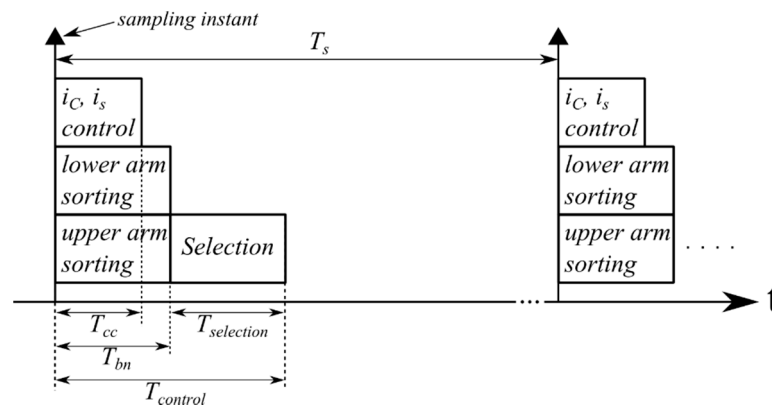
sampling instant

$T_s$

$i_C$, $i_s$ control

lower arm sorting

upper arm sorting

Selection

$i_C$, $i_s$ control

lower arm sorting

upper arm sorting

. . . .

...

t

$T_{cc}$

$T_{selection}$

$T_{bn}$

$T_{control}$